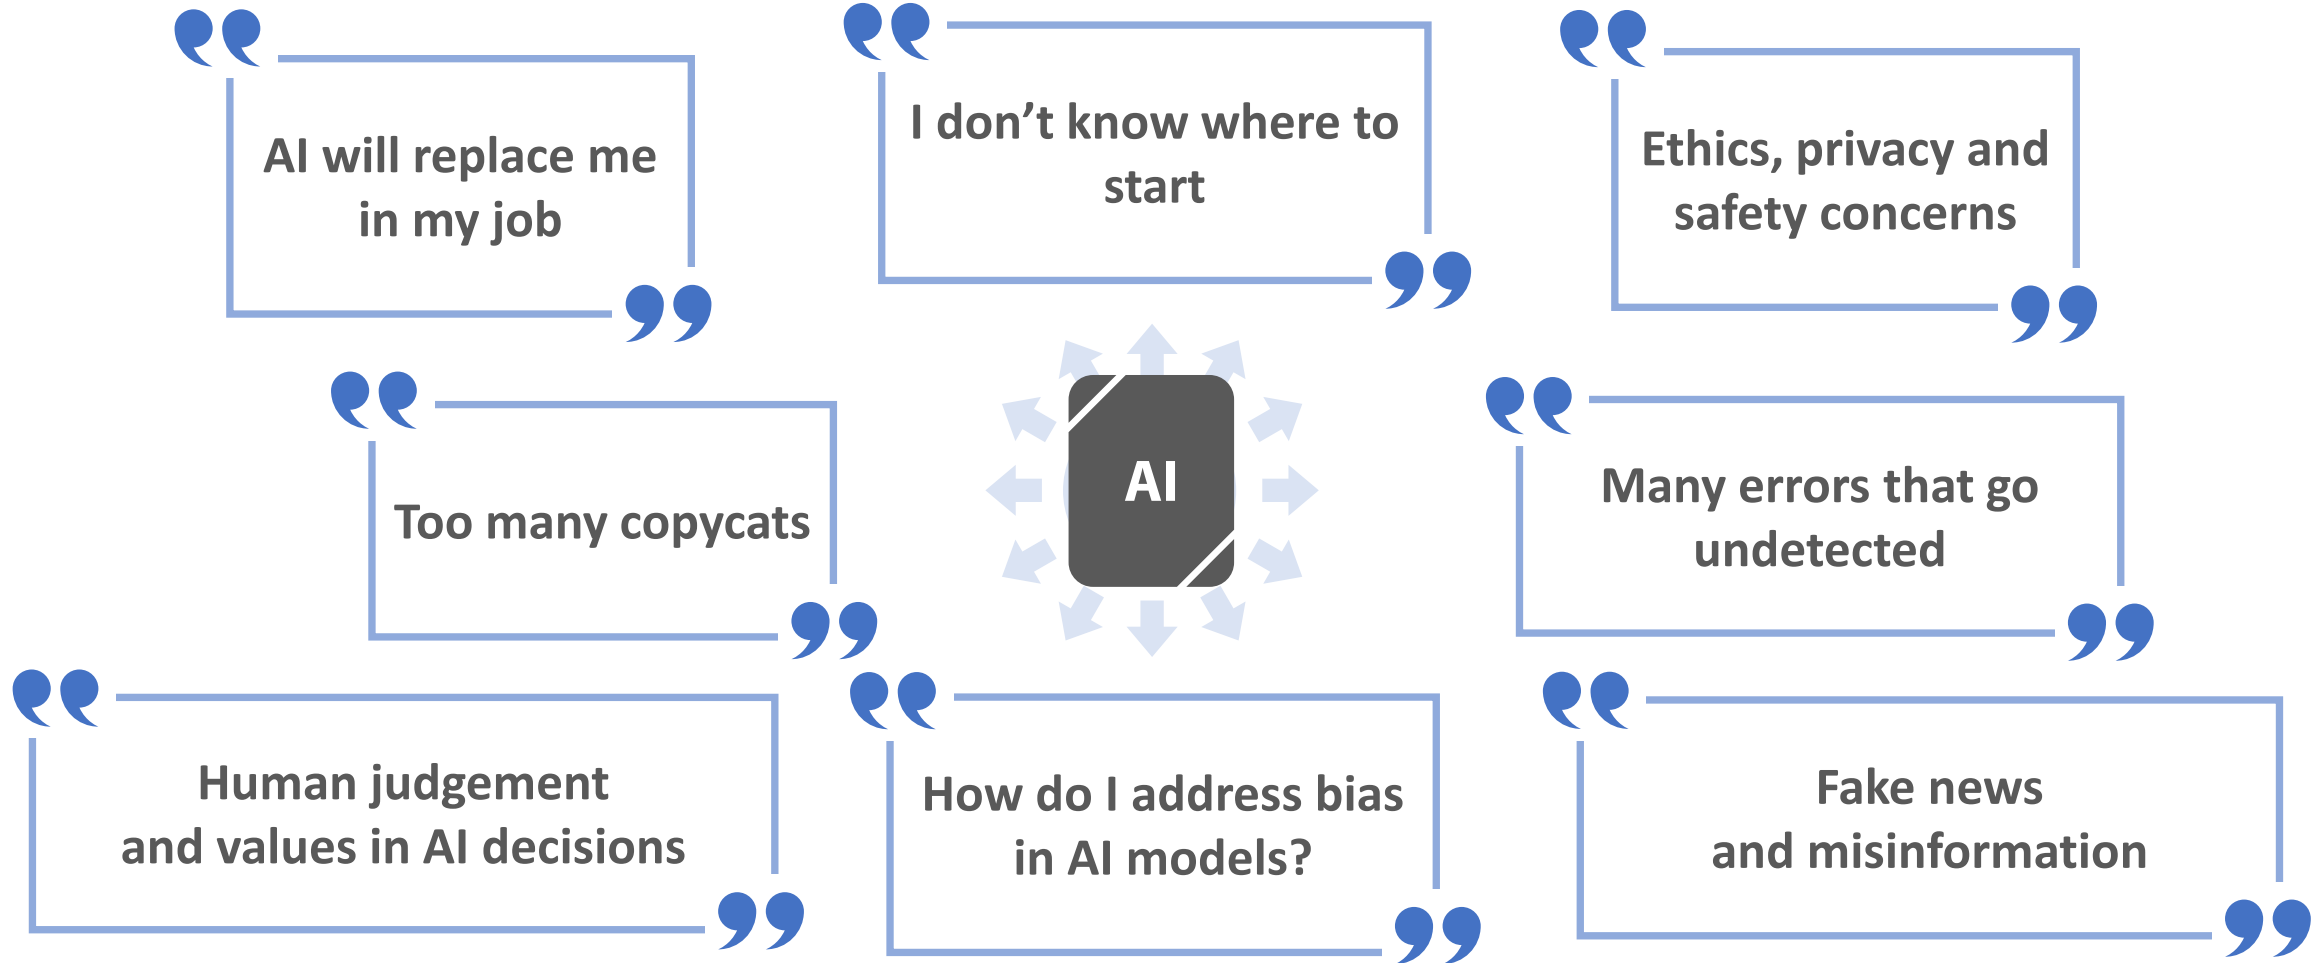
AI will replace me in my job

I don’t know where to start

Ethics, privacy and safety concerns

Too many copycats

AI

Many errors that go undetected

Human judgement and values in AI decisions

How do I address bias in AI models?

Fake news and misinformation